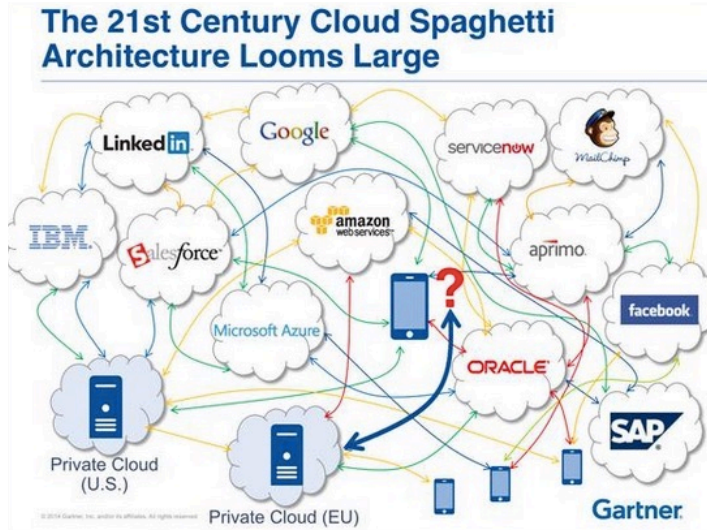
The 21st Century Cloud Spaghetti Architecture Looms Large

LinkedIn

Google

servicenow

MailChimp

IBM.

salesforce

amazon webservices

aprimo.

facebook

Microsoft Azure

?

ORACLE

SAP

Private Cloud (U.S.)

Private Cloud (EU)

© 2014 Gartner, Inc. and/or its affiliates. All rights reserved.

Gartner.